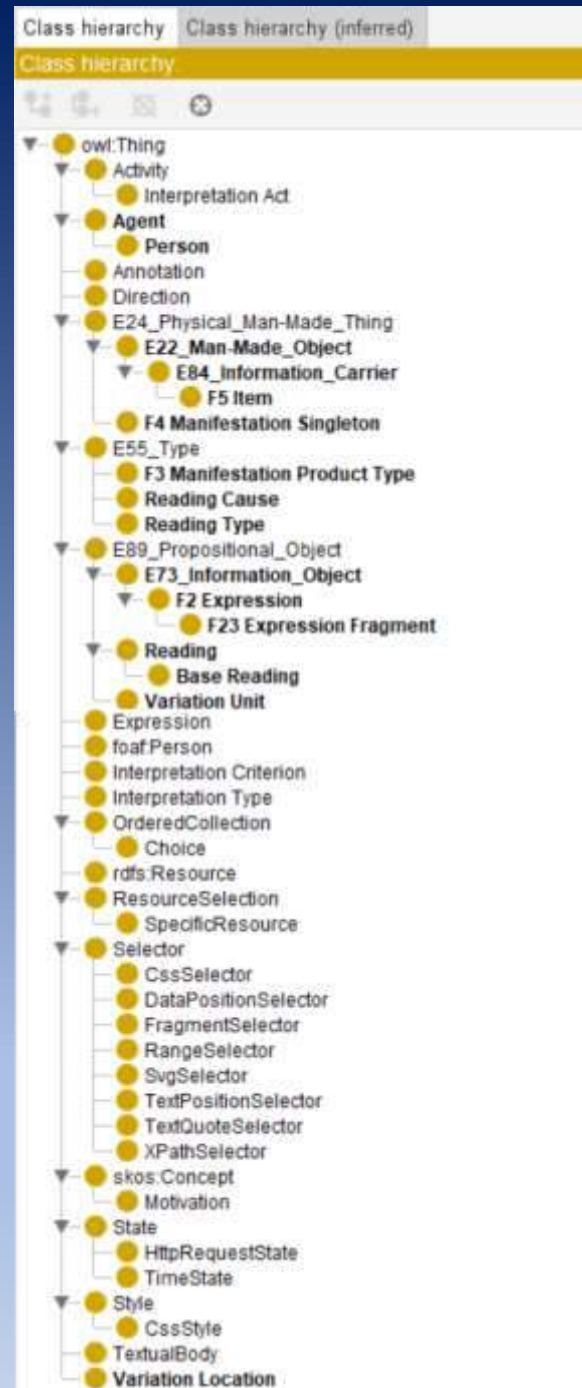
Class hierarchy Class hierarchy (inferred)

Class hierarchy

owl:Thing
Activity
Interpretation Act
Agent
Person
Annotation
Direction
E24_Physical_Man-Made_Thing
E22_Man-Made_Object
E84_Information_Carrier
F5 Item
F4 Manifestation Singleton
E55_Type
F3 Manifestation Product Type
Reading Cause
Reading Type
E89_Propositional_Object
E73_Information_Object
F2 Expression
F23 Expression Fragment
Reading
Base Reading
Variation Unit
Expression
foaf:Person
Interpretation Criterion
Interpretation Type
OrderedCollection
Choice
rdfs:Resource
ResourceSelection
SpecificResource
Selector
CssSelector
DataPositionSelector
FragmentSelector
RangeSelector
SvgSelector
TextPositionSelector
TextQuoteSelector
XPathSelector
skos:Concept
Motivation
State
HttpRequestState
TimeState
Style
CssStyle
TextualBody
Variation Location